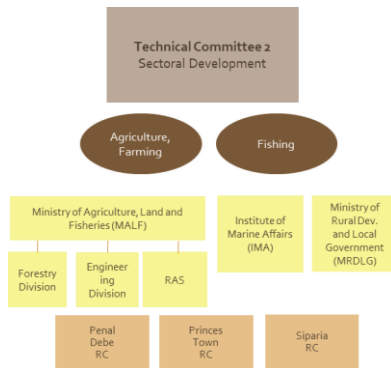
Technical Committee 2
Sectoral Development

Agriculture, Farming

Fishing

Ministry of Agriculture, Land and Fisheries (MALF)

Institute of Marine Affairs (IMA)

Ministry of Rural Dev. and Local Government (MRDLG)

Forestry Division

Engineering Division

RAS

Penal Debe RC

Princes Town RC

Siparia RC